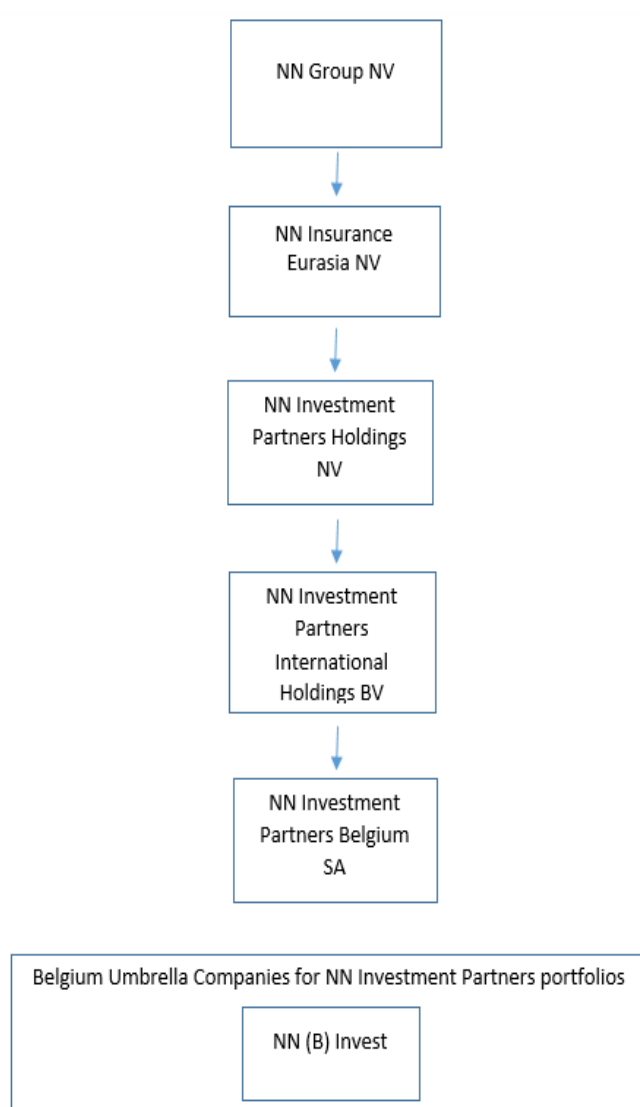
NN Group NV

NN Insurance Eurasia NV

NN Investment Partners Holdings NV

NN Investment Partners International Holdings BV

NN Investment Partners Belgium SA

Belgium Umbrella Companies for NN Investment Partners portfolios

NN (B) Invest